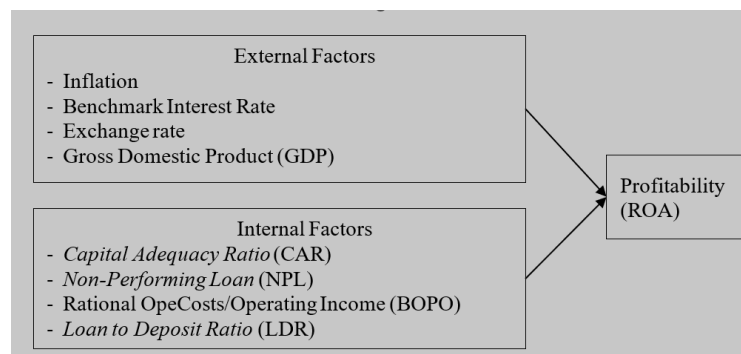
External Factors
- Inflation
- Benchmark Interest Rate
- Exchange rate
- Gross Domestic Product (GDP)

Internal Factors
- Capital Adequacy Ratio (CAR)
- Non-Performing Loan (NPL)
- Rational OpeCosts/Operating Income (BOPO)
- Loan to Deposit Ratio (LDR)

Profitability (ROA)